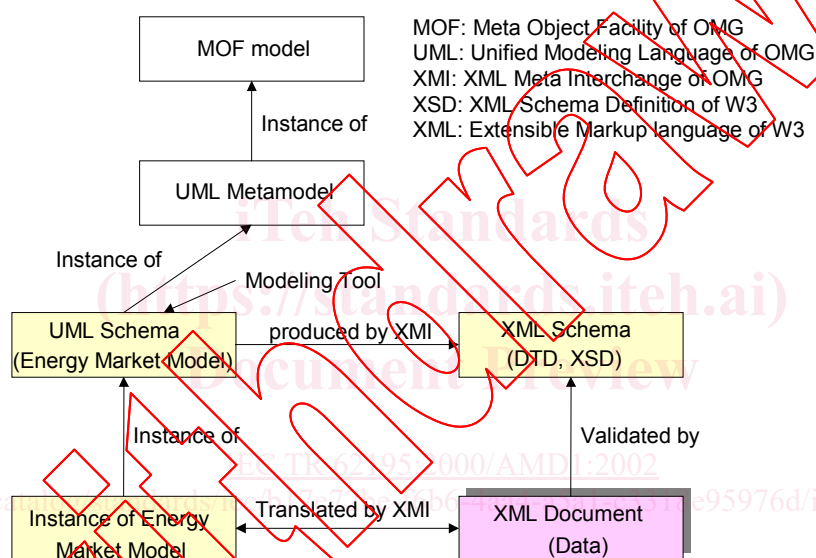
MOF model

MOF: Meta Object Facility of OMG
UML: Unified Modeling Language of OMG
XMI: XML Meta Interchange of OMG
XSD: XML Schema Definition of W3
XML: Extensible Markup language of W3

Instance of

UML Metamodel

iTeh Standards
(https://standards.iteh.ai)
Document Preview

Instance of

Modeling Tool

UML Schema
(Energy Market Model)

produced by XMI

XML Schema
(DTD, XSD)

Instance of

Validated by

IEC TR 62195:2000/AMD1:2002

Instance of Energy Market Model

Translated by XMI

XML Document
(Data)

Withdrawn